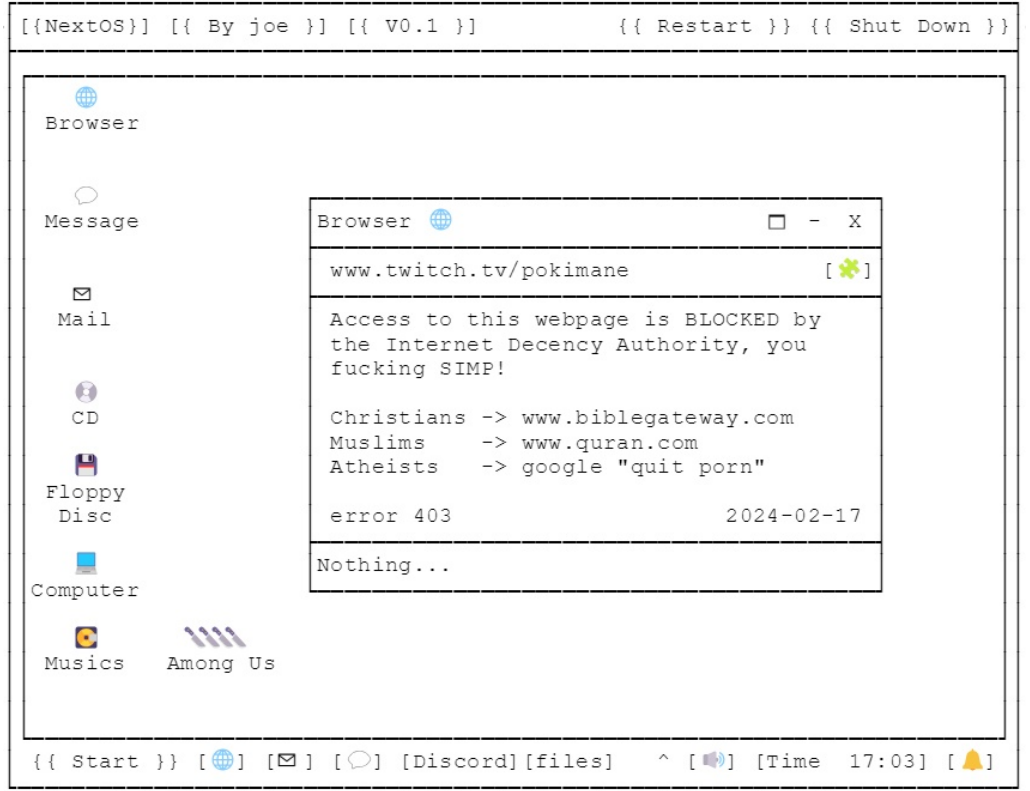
[{NextOS}] [{ By joe }] [{ V0.1 }] {{ Restart }} {{ Shut Down }}

Browser

Message

Mail

CD

Floppy Disc

Computer

Musics

Among Us

Browser □ - X

www.twitch.tv/pokimane [ ]

Access to this webpage is BLOCKED by the Internet Decency Authority, you fucking SIMP!

Christians -> www.biblegateway.com
Muslims -> www.quran.com
Atheists -> google "quit porn"

error 403 2024-02-17

Nothing...

{{ Start }} [ ] [ ] [ ] [Discord][files] ^ [ ] [Time 17:03] [ ]